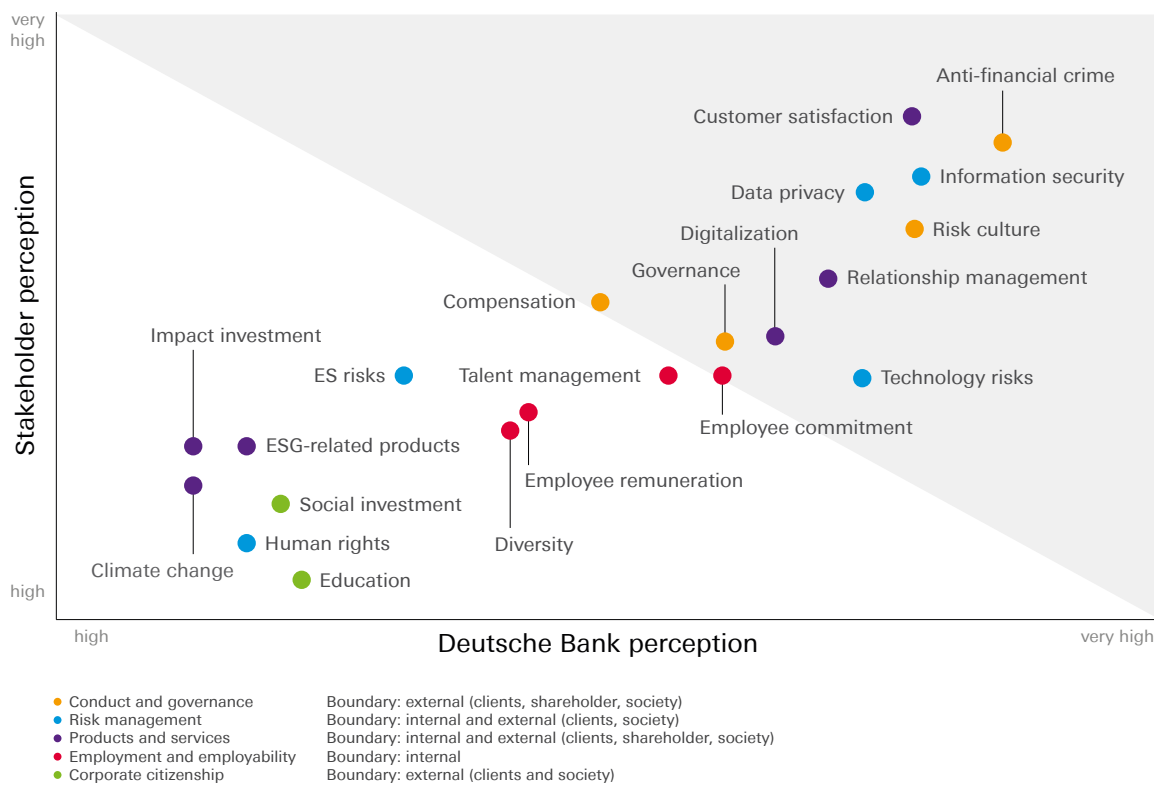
very high

Stakeholder perception

high

Anti-financial crime
Customer satisfaction
Information security
Data privacy
Risk culture
Digitalization
Governance
Relationship management
Compensation
Impact investment
ES risks
Talent management
Technology risks
Employee commitment
ESG-related products
Employee remuneration
Social investment
Diversity
Human rights
Climate change
Education

high

Deutsche Bank perception

very high

Conduct and governance
Risk management
Products and services
Employment and employability
Corporate citizenship

Boundary: external (clients, shareholder, society)
Boundary: internal and external (clients, society)
Boundary: internal and external (clients, shareholder, society)
Boundary: internal
Boundary: external (clients and society)